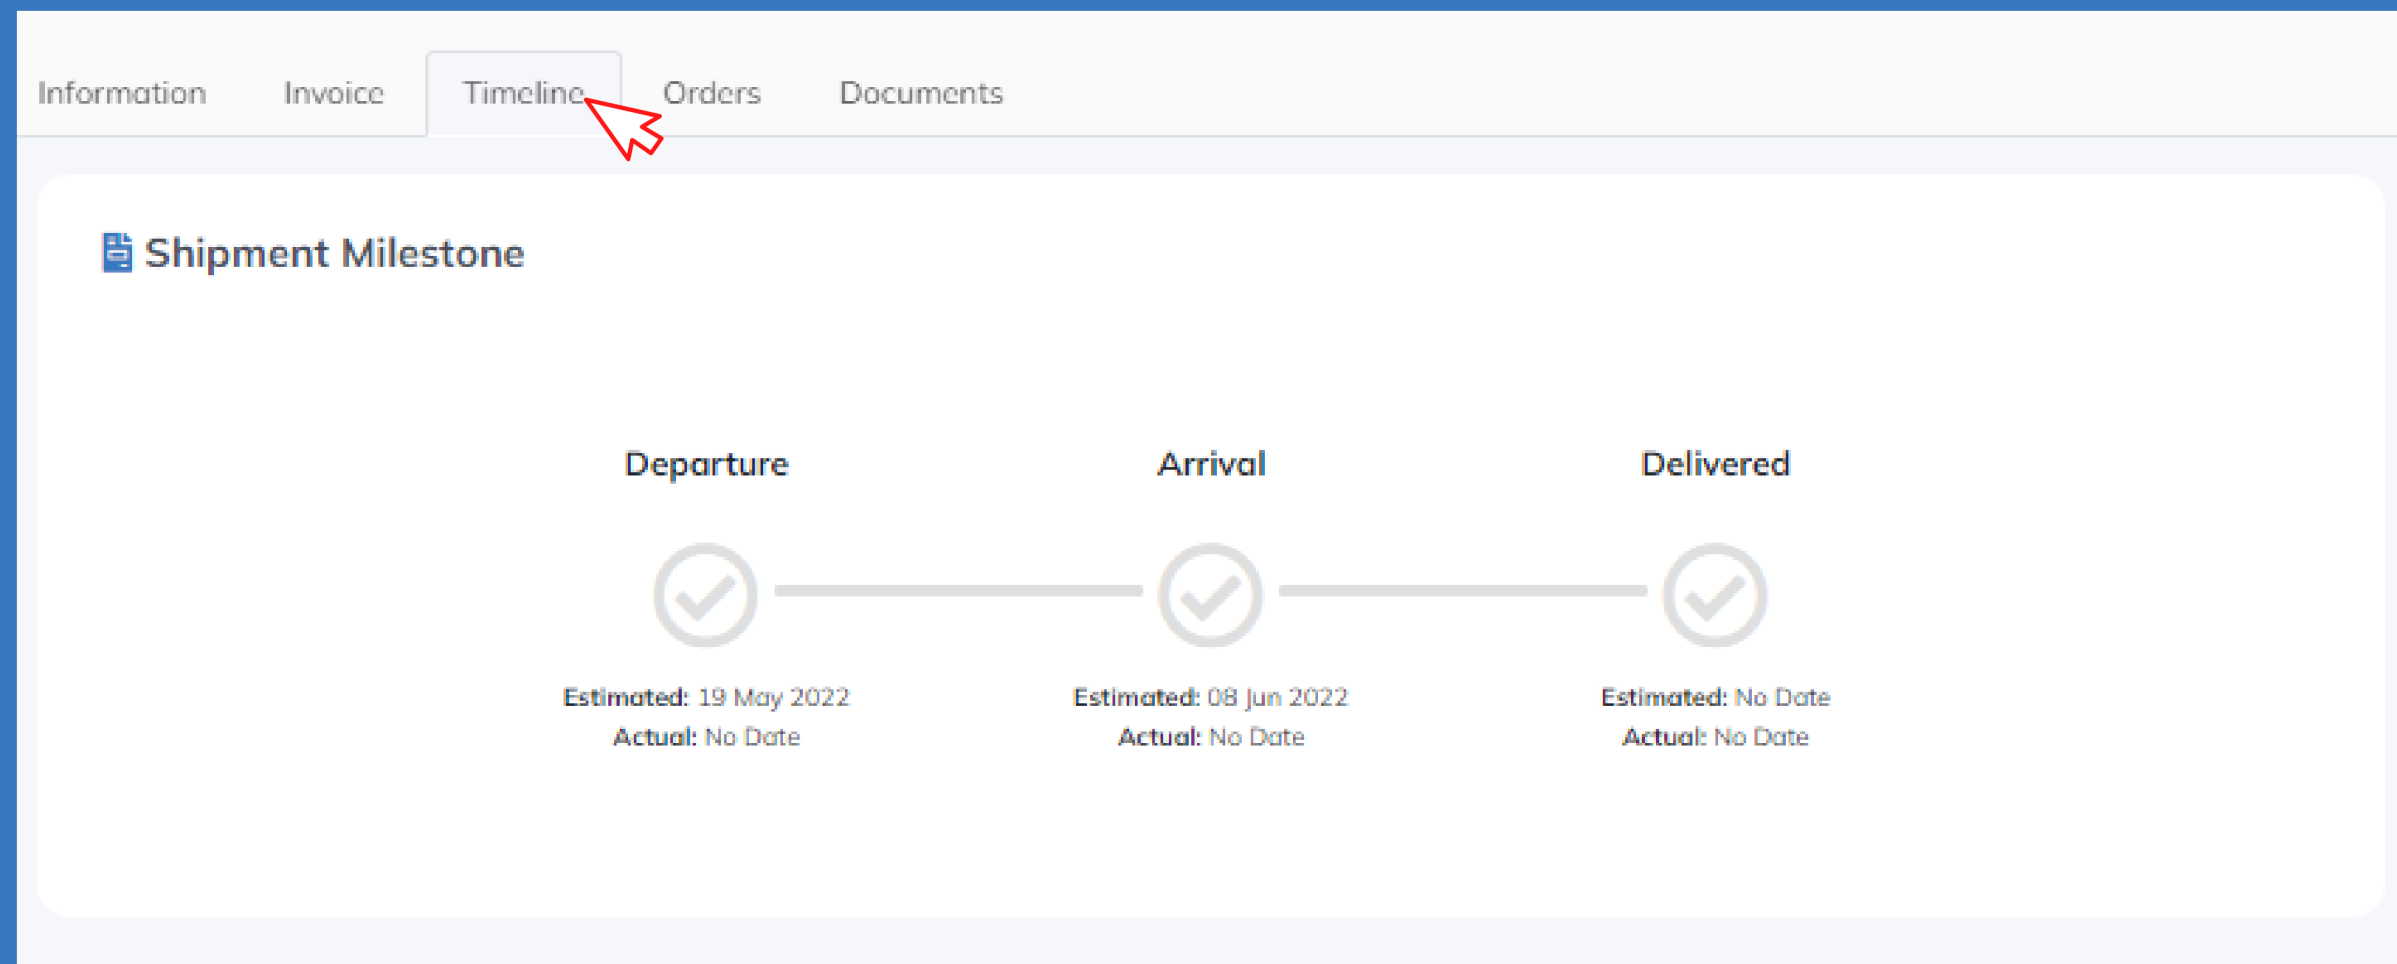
Information Invoice Timeline Orders Documents

Shipment Milestone

Departure

Estimated: 19 May 2022
Actual: No Date

Arrival

Estimated: 08 Jun 2022
Actual: No Date

Delivered

Estimated: No Date
Actual: No Date